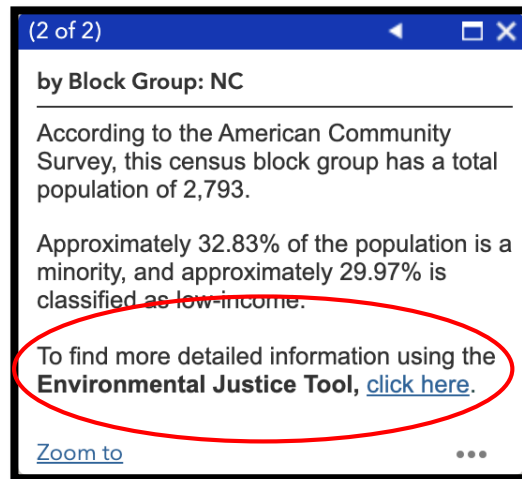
(2 of 2)

by Block Group: NC

According to the American Community Survey, this census block group has a total population of 2,793.

Approximately 32.83% of the population is a minority, and approximately 29.97% is classified as low-income.

To find more detailed information using the **Environmental Justice Tool,** click here.

Zoom to

•••